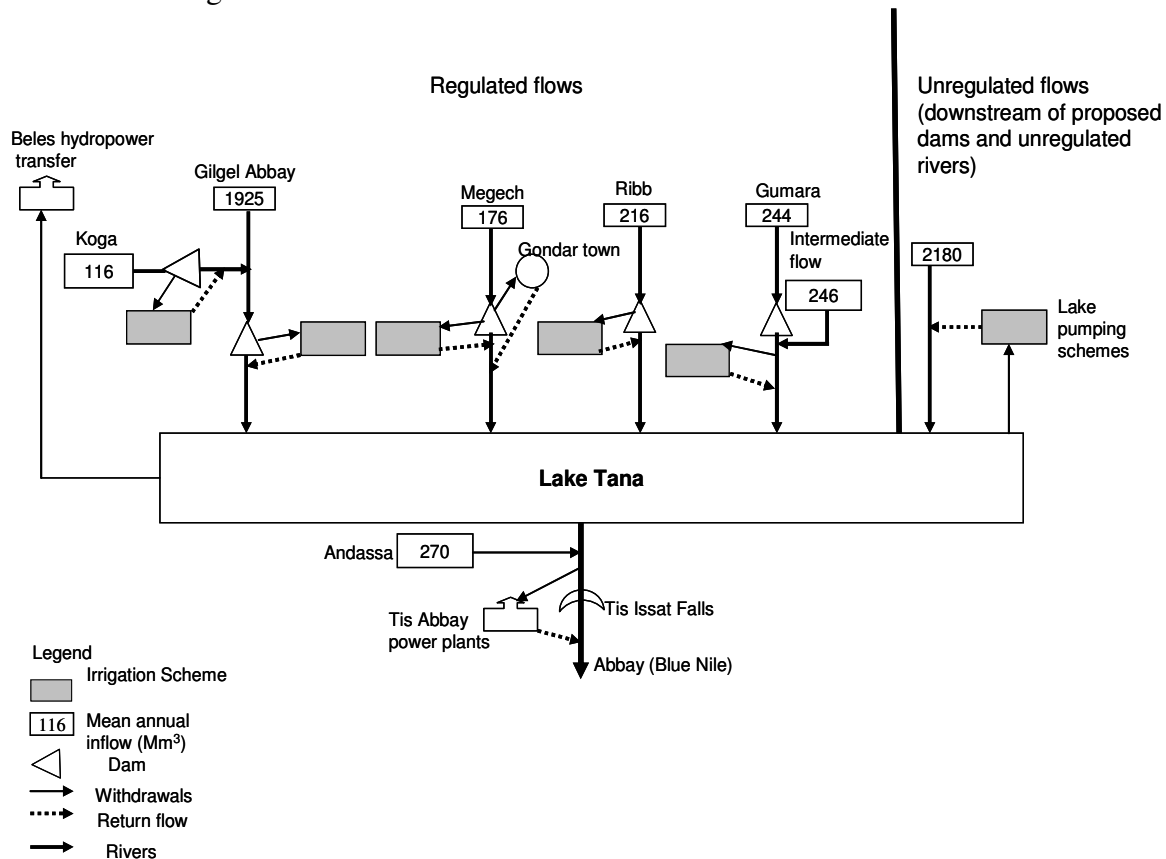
Regulated flows

Unregulated flows (downstream of proposed dams and unregulated rivers)

Beles hydropower transfer

Gilgel Abbay
1925

Koga
116

Megech
176

Gondar town

Ribb
216

Gumara
244

Intermediate flow
246

2180

Lake pumping schemes

Lake Tana

Andassa
270

Tis Abbay power plants

Tis Issat Falls

Abbay (Blue Nile)

Legend
Irrigation Scheme
116 Mean annual inflow (Mm$^3$)
Dam
Withdrawals
Return flow
Rivers